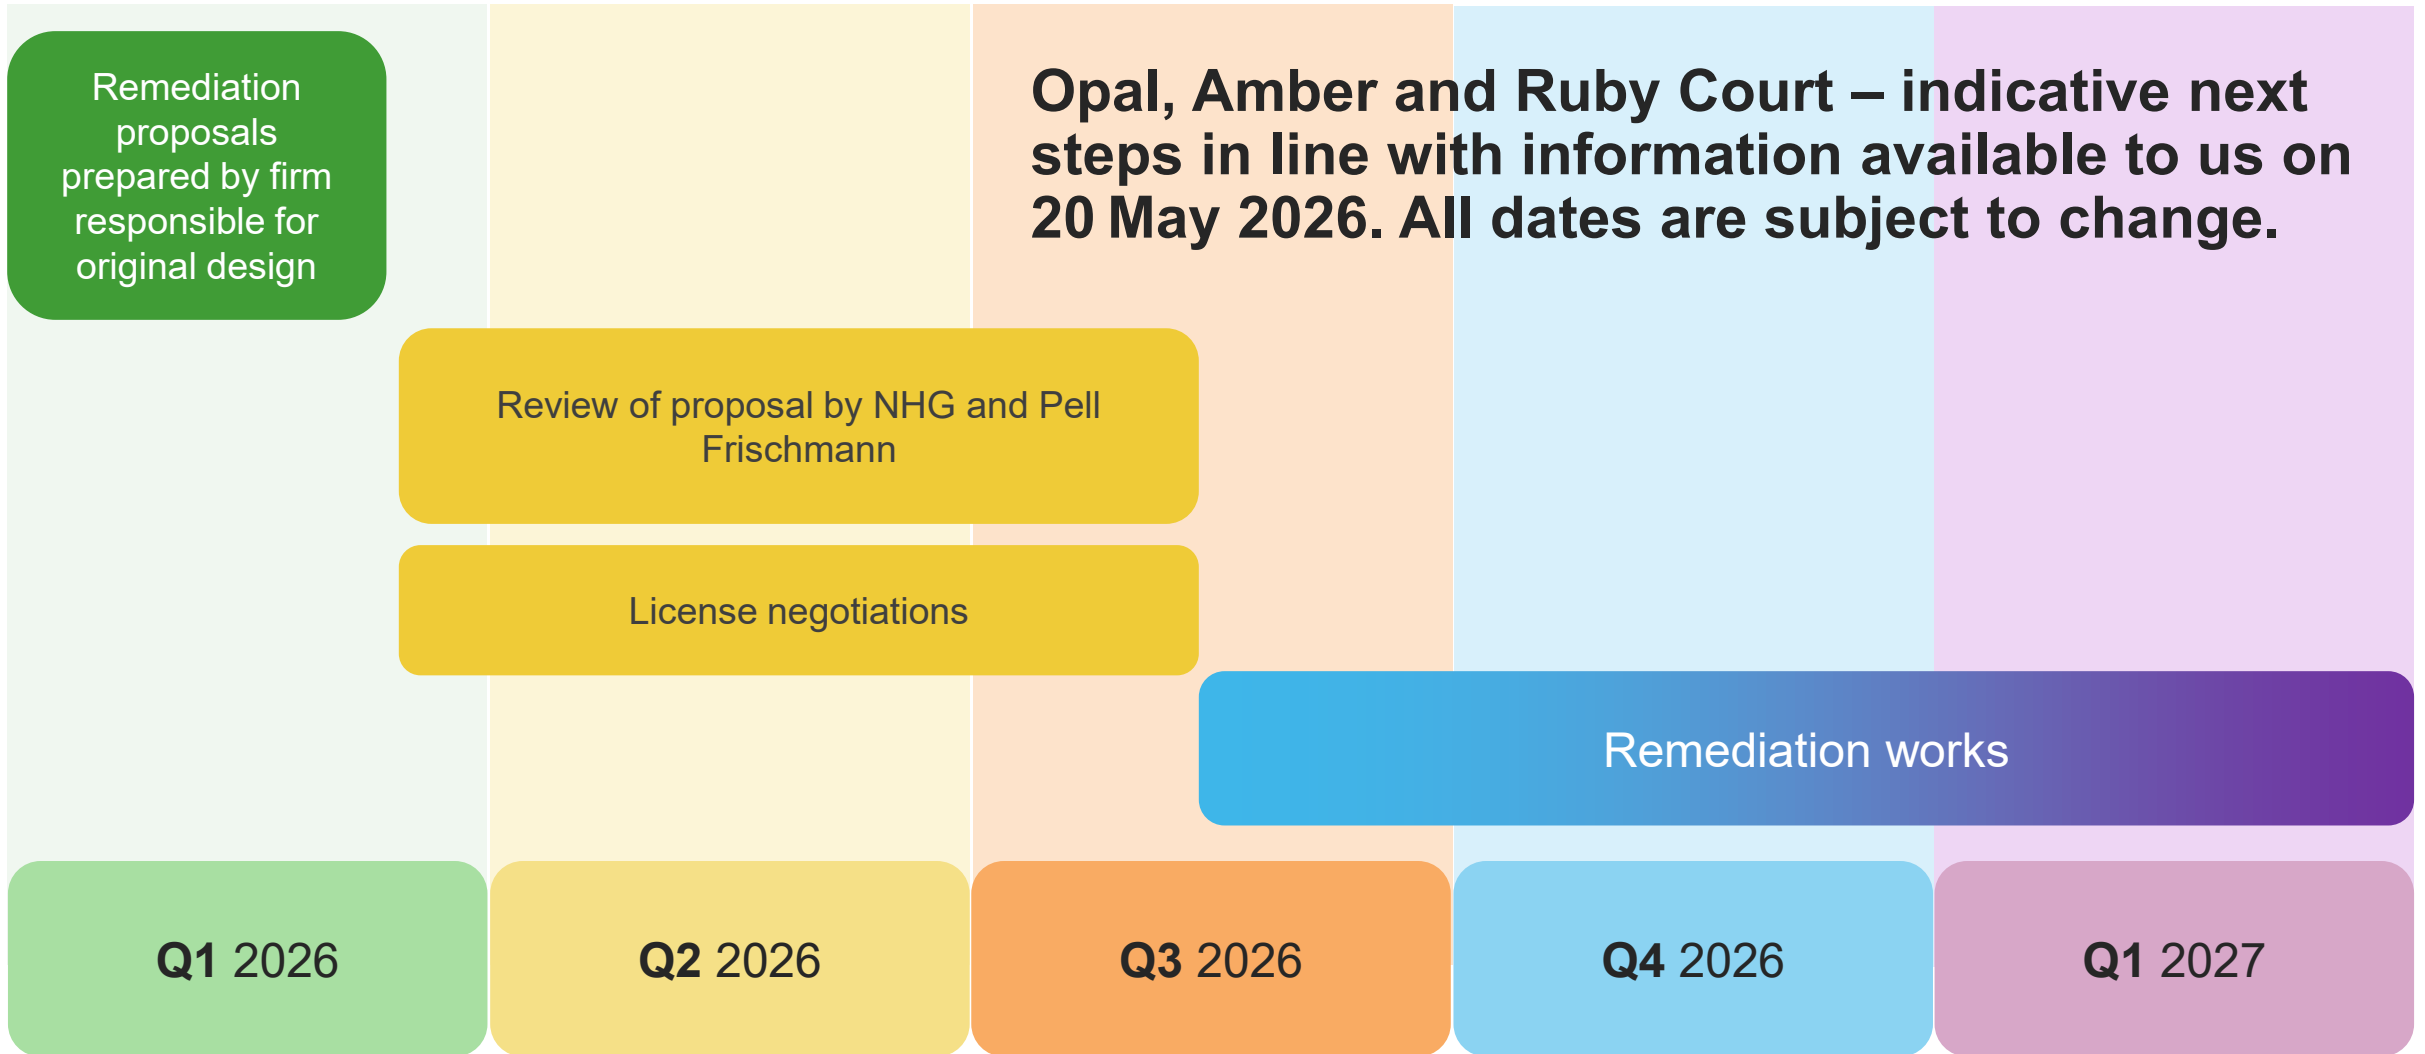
Opal, Amber and Ruby Court – indicative next steps in line with information available to us on 20 May 2026. All dates are subject to change.

Remediation proposals prepared by firm responsible for original design

Review of proposal by NHG and Pell Frischmann

License negotiations

Remediation works

| Q1 2026 | Q2 2026 | Q3 2026 | Q4 2026 | Q1 2027 |
|---|---|---|---|---|